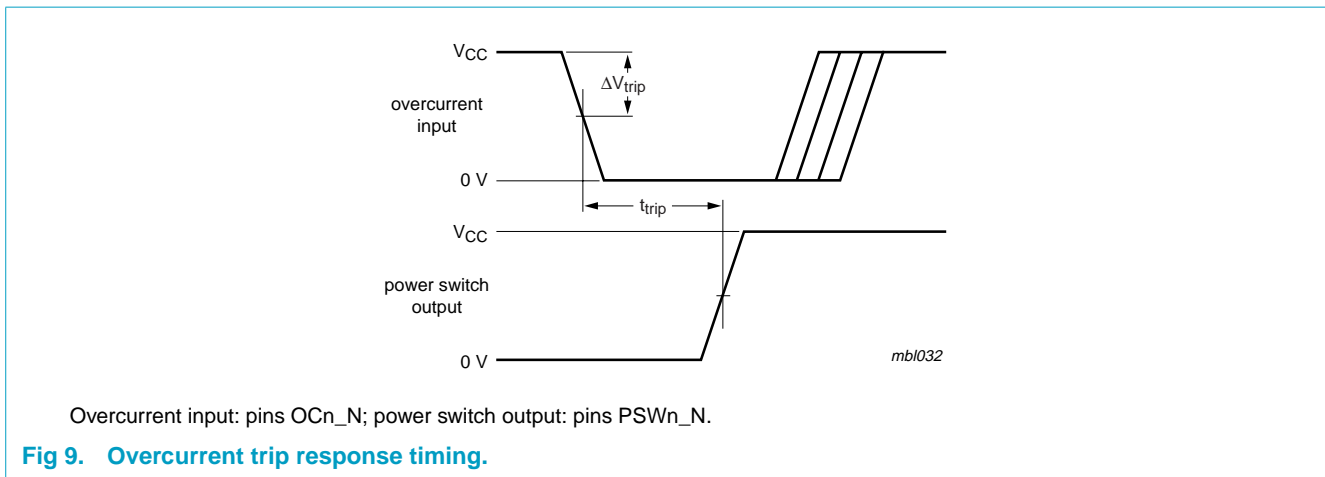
$V_{CC}$

$\Delta V_{trip}$

overcurrent input

0 V

$t_{trip}$

$V_{CC}$

power switch output

0 V

mbl032

Overcurrent input: pins OCn_N; power switch output: pins PSWn_N.

Fig 9. Overcurrent trip response timing.